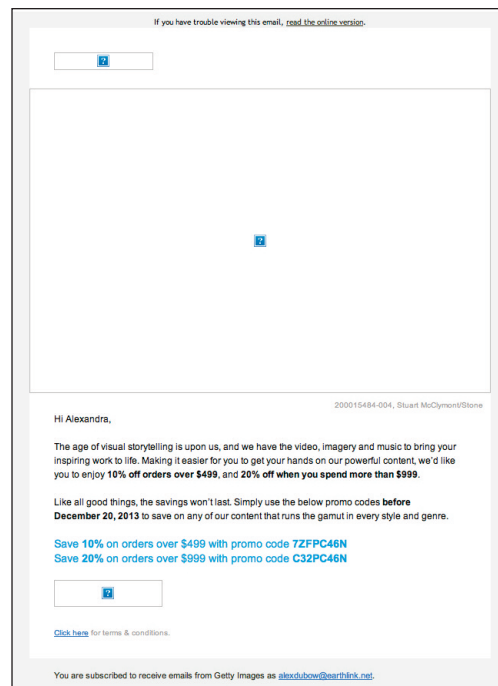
If you have trouble viewing this email, read the online version.

?

?

200015484-004, Stuart McClymont/Stone

Hi Alexandra,

The age of visual storytelling is upon us, and we have the video, imagery and music to bring your inspiring work to life. Making it easier for you to get your hands on our powerful content, we'd like you to enjoy **10% off orders over $499**, and **20% off when you spend more than $999**.

Like all good things, the savings won't last. Simply use the below promo codes **before December 20, 2013** to save on any of our content that runs the gamut in every style and genre.

Save **10%** on orders over $499 with promo code **7ZFPC46N**
Save **20%** on orders over $999 with promo code **C32PC46N**

?

Click here for terms & conditions.

You are subscribed to receive emails from Getty Images as alexdubow@earthlink.net.